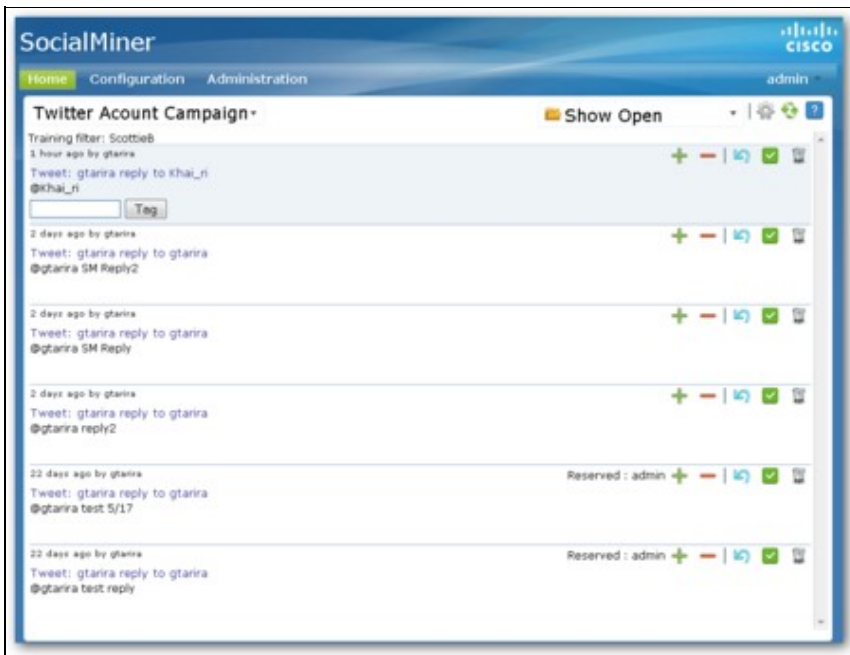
SocialMiner

cisco

Home Configuration Administration

admin

Twitter Acount Campaign

Show Open

Training filter: ScottieB

1 hour ago by gtarira

Tweet: gtarira reply to Khai_ri

@Khai_ri

Tag

2 days ago by gtarira

Tweet: gtarira reply to gtarira

@gtarira SM Reply2

2 days ago by gtarira

Tweet: gtarira reply to gtarira

@gtarira SM Reply

2 days ago by gtarira

Tweet: gtarira reply to gtarira

@gtarira reply2

22 days ago by gtarira

Reserved : admin

Tweet: gtarira reply to gtarira

@gtarira test 5/17

22 days ago by gtarira

Reserved : admin

Tweet: gtarira reply to gtarira

@gtarira test reply